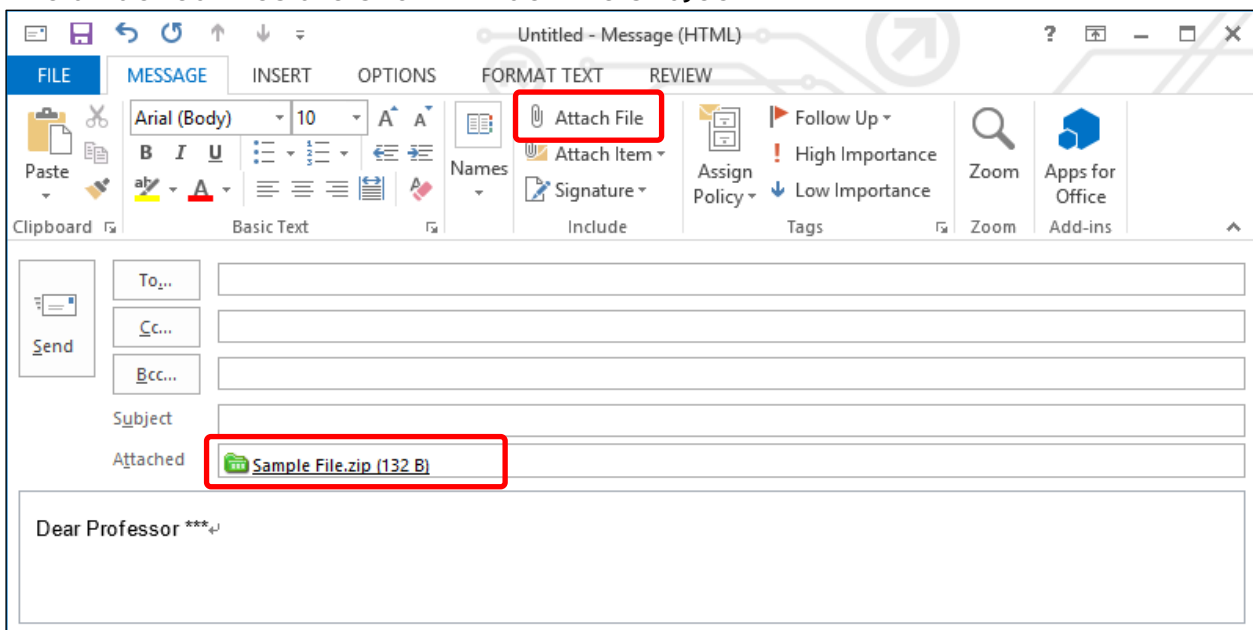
Untitled - Message (HTML)

? – □ ×

FILE MESSAGE INSERT OPTIONS FORMAT TEXT REVIEW

Paste

Arial (Body) 10

B I U

Names

Attach File

Attach Item

Signature

Assign Policy

Follow Up

High Importance

Low Importance

Zoom

Apps for Office

Clipboard Basic Text Include Tags Zoom Add-ins

Send

To...

Cc...

Bcc...

Subject

Attached Sample File.zip (132 B)

Dear Professor ***